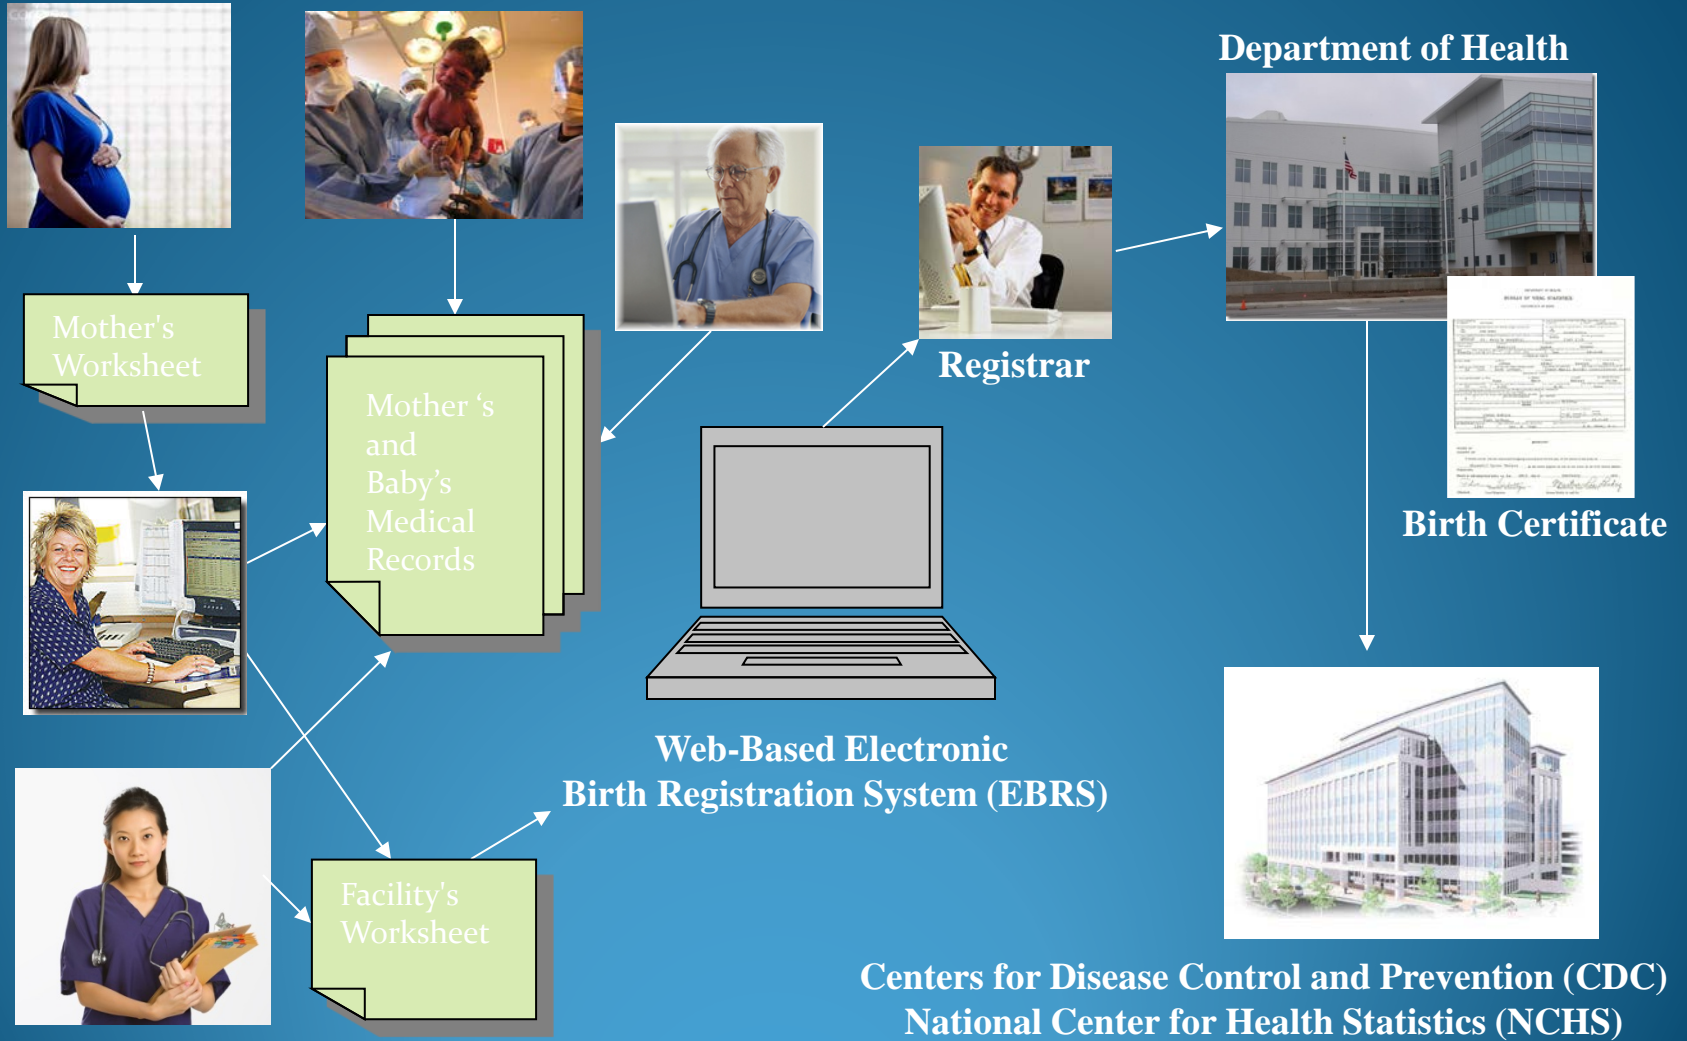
Department of Health

Mother's Worksheet

Mother 's and Baby's Medical Records

Registrar

Birth Certificate

Web-Based Electronic Birth Registration System (EBRS)

Facility's Worksheet

Centers for Disease Control and Prevention (CDC) National Center for Health Statistics (NCHS)